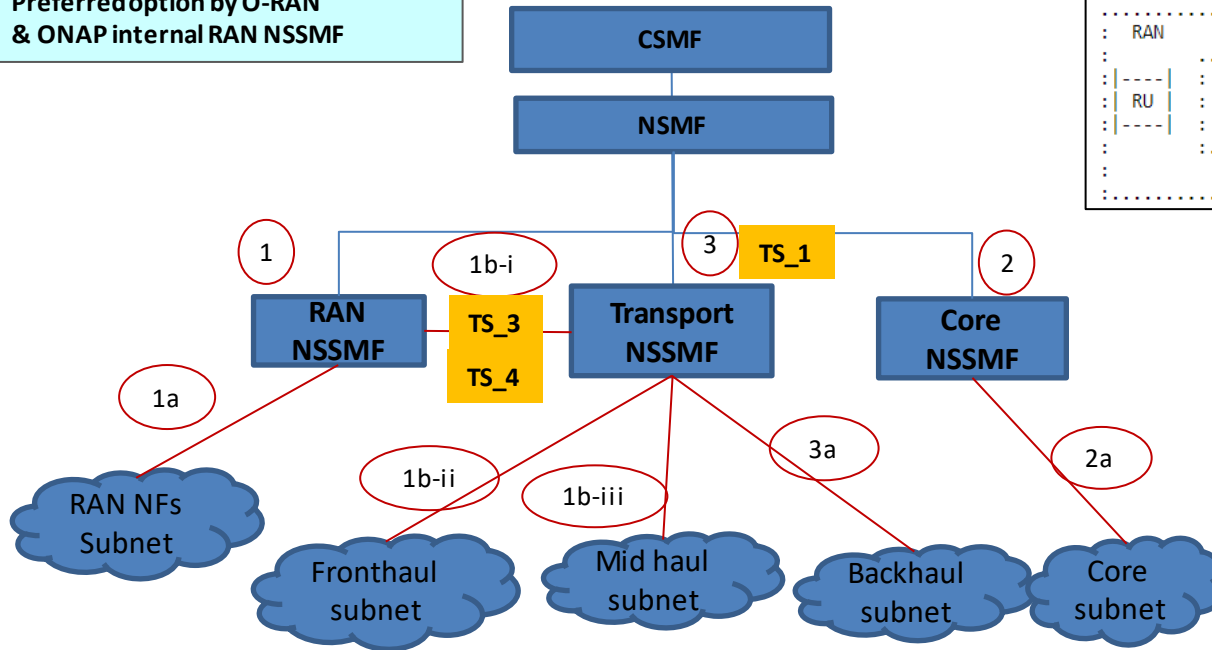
Preferred option by O-RAN
& ONAP internal RAN NSSMF

CSMF

NSMF

1

1b-i

3

TS_1

2

RAN NSSMF

TS_3

TS_4

Transport NSSMF

Core NSSMF

1a

1b-ii

1b-iii

3a

2a

RAN NFs Subnet

Fronthaul subnet

Mid haul subnet

Backhaul subnet

Core subnet

RAN

RU